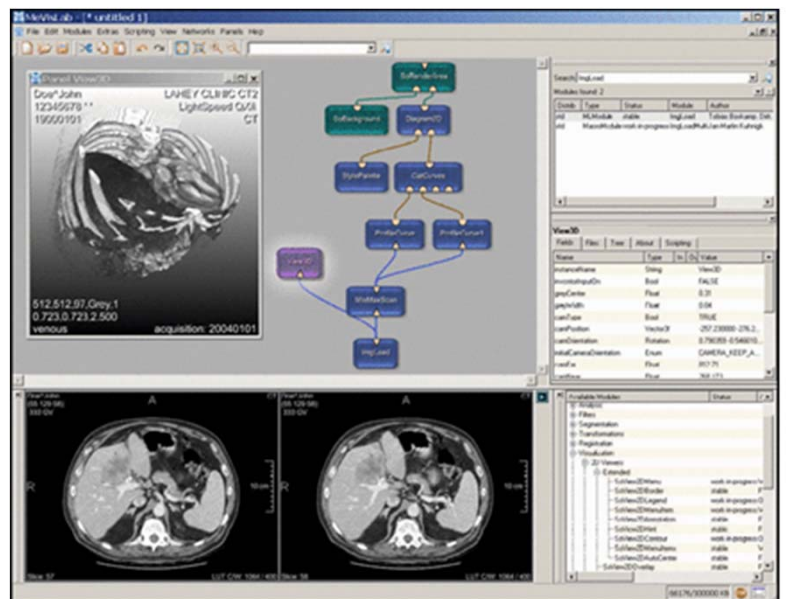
MeVisLab - [* untitled 1]

File Edit Modules Extras Scripting View Networks Panels Help

Panel View3D

Doe^John
12345678
19000101

LAHEY CLINIC CT2
LightSpeed QX/i
CT

512,512,97,Grey,1
0.723,0.723,2.500
venous

acquisition: 20040101

SoRenderArea
SoBackground
Diagram2D
StylePalette
CatCurves
ProfileCurve
ProfileCurve
View3D
WebMaxScan
ImgLoad

Search ImgLoad
Modules found: 2

| Domain | Type | Status | Module | Author |
|---|---|---|---|---|
| std | MLModule | stable | ImgLoad | Tobias Boskamp, Dirk |
| std | MacroModule | work-in-progress | ImgLoadMulti | Jan-Martin Kuhnigk |

View3D

Fields Files Tree About Scripting

| Name | Type | In | Ou | Value |
|---|---|---|---|---|
| instanceName | String | | | View3D |
| inventorInputOn | Bool | | | FALSE |
| greyCenter | Float | | | 0.31 |
| greyWidth | Float | | | 0.04 |
| camType | Bool | | | TRUE |
| camPosition | Vector3f | | | -257.230000 -276.3 |
| camOrientation | Rotation | | | 0.790355 -0.546010 |
| initialCameraOrientation | Enum | | | CAMERA_KEEP_A |
| roamFix | Float | | | |

A
R
A
R

Slice: 57
LUT C/W: 1064 / 400

Slice: 58
LUT C/W: 1064 / 400

10 cm
10 cm

Available Modules
Status

Analysis
Filters
Segmentation
Transformations
Registration
Visualization
2D Viewers
Extended
SoView2DMenu
SoView2DBorder
SoView2DLegend
SoView2DMenuItem
SoView2DMenuItem
SoView2DAnnotation
SoView2DRect
SoView2DContour
SoView2DMenuItem
SoView2DAutoCenter
SoView2DOverlay

stable
work-in-progress
work-in-progress
stable
stable
stable
work-in-progress
stable
stable

66176/300000 KB